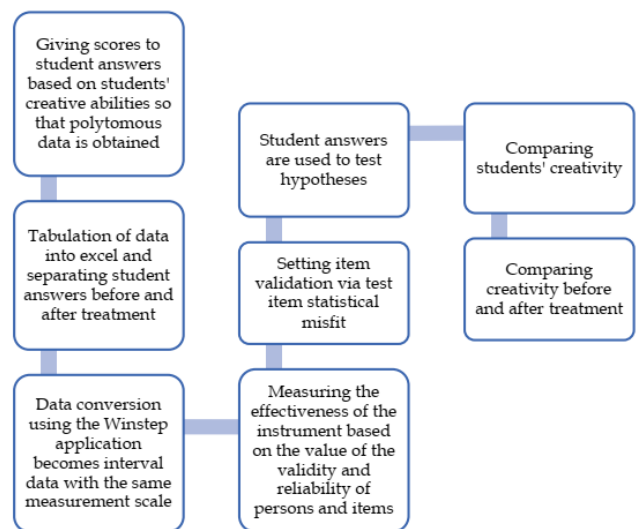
Giving scores to student answers based on students' creative abilities so that polytomous data is obtained

Tabulation of data into excel and separating student answers before and after treatment

Data conversion using the Winstep application becomes interval data with the same measurement scale

Measuring the effectiveness of the instrument based on the value of the validity and reliability of persons and items

Setting item validation via test item statistical misfit

Student answers are used to test hypotheses

Comparing students' creativity

Comparing creativity before and after treatment